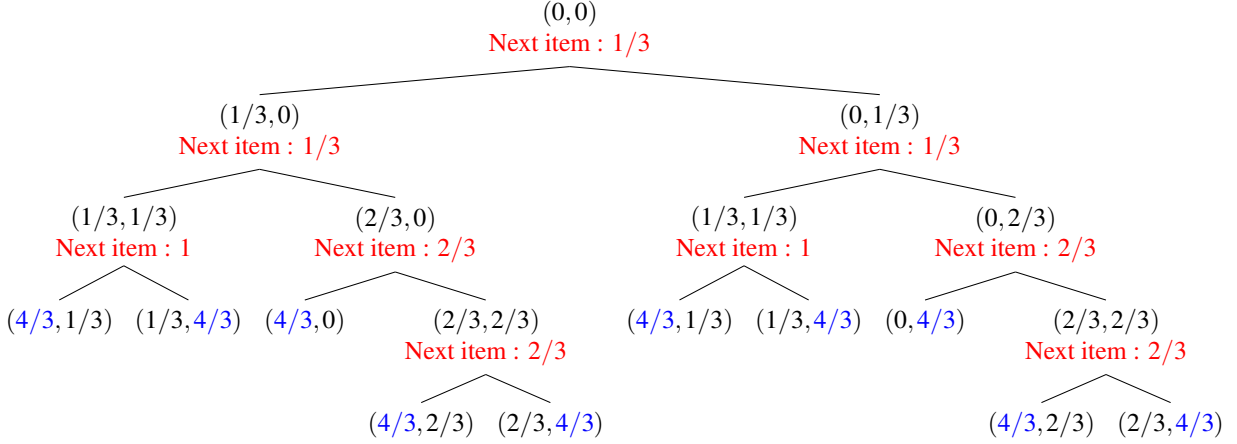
$(0,0)$
Next item : $1/3$

$(1/3,0)$
Next item : $1/3$

$(0,1/3)$
Next item : $1/3$

$(1/3,1/3)$
Next item : $1$

$(2/3,0)$
Next item : $2/3$

$(1/3,1/3)$
Next item : $1$

$(0,2/3)$
Next item : $2/3$

$(4/3,1/3)$ $(1/3,4/3)$ $(4/3,0)$

$(2/3,2/3)$
Next item : $2/3$

$(4/3,1/3)$ $(1/3,4/3)$ $(0,4/3)$

$(2/3,2/3)$
Next item : $2/3$

$(4/3,2/3)$ $(2/3,4/3)$

$(4/3,2/3)$ $(2/3,4/3)$